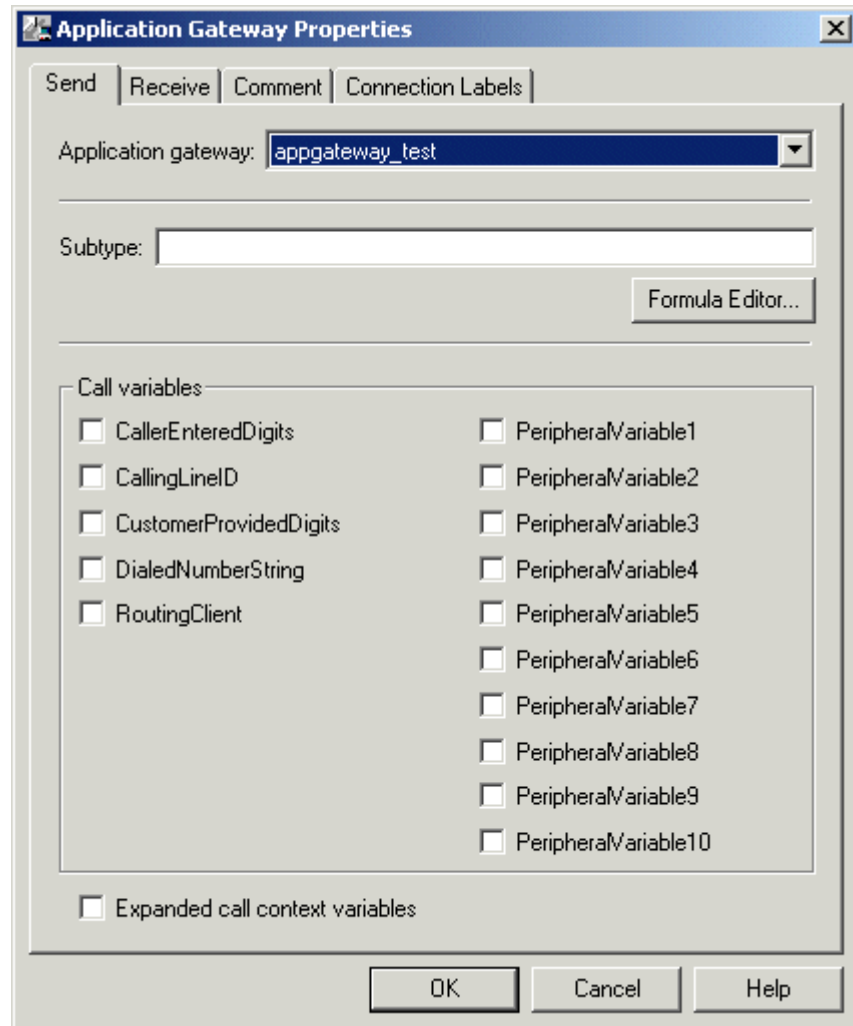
Application Gateway Properties

X

Send | Receive | Comment | Connection Labels

Application gateway: appgateway_test

Subtype:

Formula Editor...

Call variables

CallerEnteredDigits
CallingLineID
CustomerProvidedDigits
DialedNumberString
RoutingClient

PeripheralVariable1
PeripheralVariable2
PeripheralVariable3
PeripheralVariable4
PeripheralVariable5
PeripheralVariable6
PeripheralVariable7
PeripheralVariable8
PeripheralVariable9
PeripheralVariable10

Expanded call context variables

OK | Cancel | Help